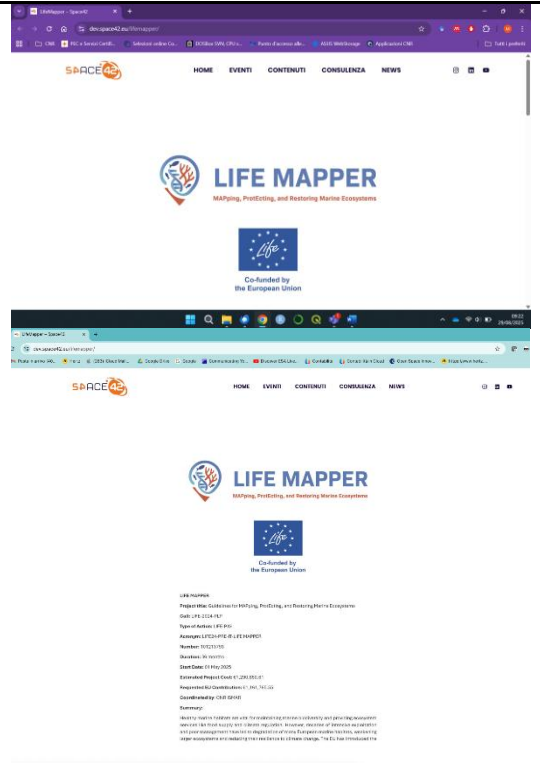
LifeMapper – Space42

dev.space42.eu/lifemapper/

CNR | PEC e Servizi Certifi... | Selezione online Co... | DOSBox SVN, CPU s... | Punto d'accesso alle... | ASUS WebStorage | Applicazioni CNR | Tutti i preferiti

SPACE42

HOME EVENTI CONTENUTI CONSULENZA NEWS

LIFE MAPPER
MAPping, ProtEcting, and Restoring Marine Ecosystems

Life

Co-funded by the European Union

09:22
29/06/2025

LifeMapper – Space42

dev.space42.eu/lifemapper/

SPACE42

HOME EVENTI CONTENUTI CONSULENZA NEWS

LIFE MAPPER
MAPping, ProtEcting, and Restoring Marine Ecosystems

Life

Co-funded by the European Union

LIFE MAPPER

Project title: Guidelines for MAPping, ProtEcting, and Restoring Marine Ecosystems

Call: LIFE-2024-PLP

Type of Action: LIFE PIS

Acronym: LIFE24-PRE-IT-LIFE MAPPER

Number: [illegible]

Duration: 36 months

Start Date: 01 May 2025

Estimated Project Cost: €1,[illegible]

Requested EU Contribution: €1,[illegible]

Coordinated by: CNR ISMAR

Summary:

Healthy marine habitats are vital for maintaining biodiversity and providing ecosystem services like food supply and climate regulation. However, decades of intensive exploitation and poor management have led to degradation of many European marine habitats, weakening larger ecosystems and increasing their resilience to climate change. The EU has introduced the